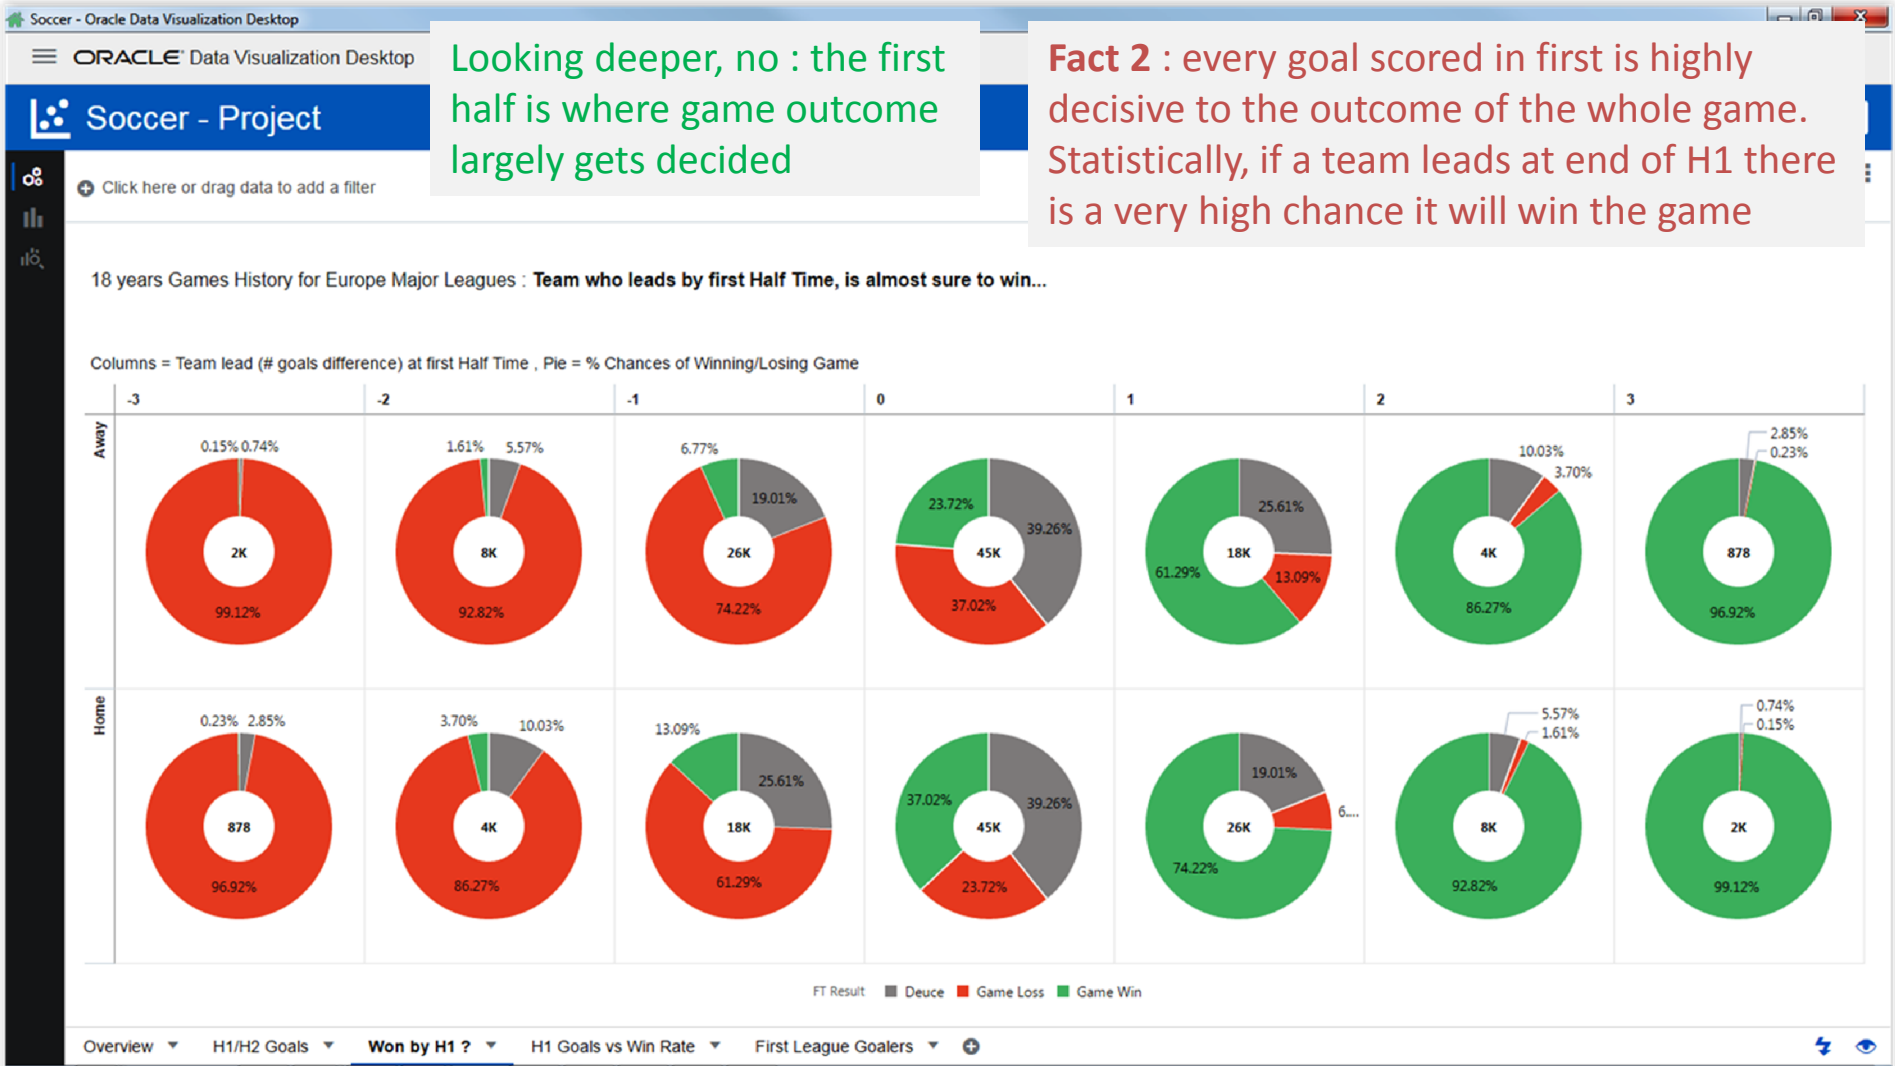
Soccer - Oracle Data Visualization Desktop

ORACLE Data Visualization Desktop

Soccer - Project

Looking deeper, no : the first half is where game outcome largely gets decided

Fact 2 : every goal scored in first is highly decisive to the outcome of the whole game. Statistically, if a team leads at end of H1 there is a very high chance it will win the game

Click here or drag data to add a filter

18 years Games History for Europe Major Leagues : Team who leads by first Half Time, is almost sure to win...

Columns = Team lead (# goals difference) at first Half Time , Pie = % Chances of Winning/Losing Game

-3 -2 -1 0 1 2 3

Away

0.15% 0.74% 2K 99.12%

1.61% 5.57% 8K 92.82%

6.77% 19.01% 26K 74.22%

23.72% 39.26% 45K 37.02%

25.61% 61.29% 18K 13.09%

10.03% 3.70% 4K 86.27%

2.85% 0.23% 878 96.92%

Home

0.23% 2.85% 878 96.92%

3.70% 10.03% 4K 86.27%

13.09% 25.61% 18K 61.29%

37.02% 39.26% 45K 23.72%

19.01% 6... 26K 74.22%

5.57% 1.61% 8K 92.82%

0.74% 0.15% 2K 99.12%

FT Result Deuce Game Loss Game Win

Overview H1/H2 Goals Won by H1 ? H1 Goals vs Win Rate First League Goalers